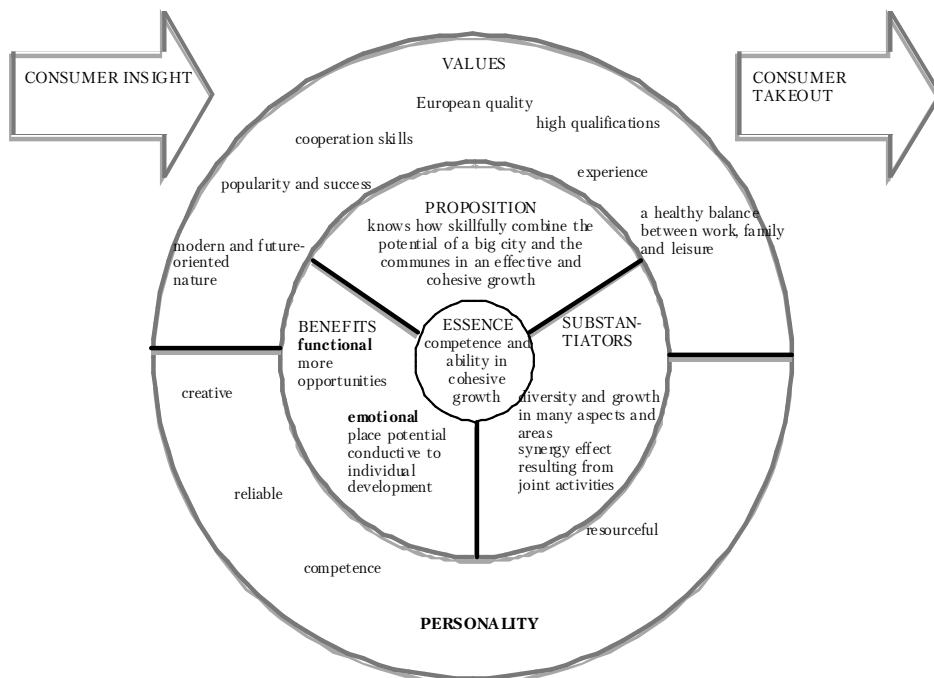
CONSUMER INSIGHT

VALUES

CONSUMER TAKEOUT

European quality

high qualifications

cooperation skills

experience

popularity and success

PROPOSITION
knows how skillfully combine the potential of a big city and the communes in an effective and cohesive growth

a healthy balance between work, family and leisure

modern and future-oriented nature

BENEFITS
**functional**
more opportunities

ESSENCE
competence and ability in cohesive growth

SUBSTANTIATORS

creative

**emotional**
place potential conductive to individual development

diversity and growth in many aspects and areas
synergy effect resulting from joint activities

reliable

resourceful

competence

**PERSONALITY**